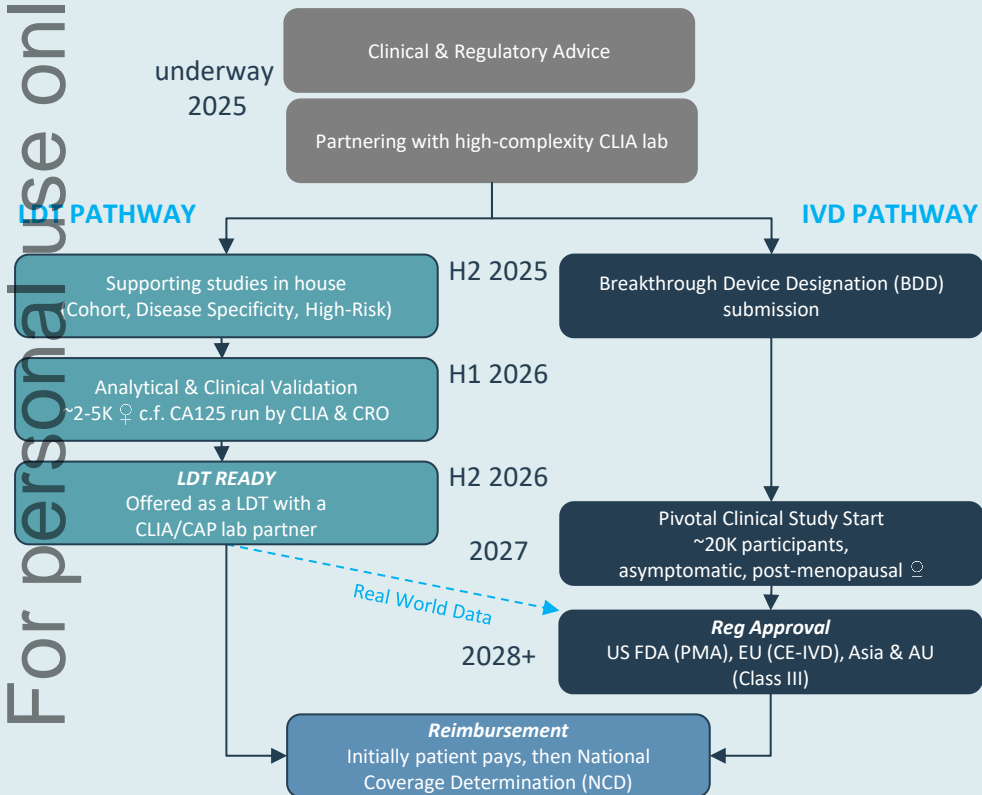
For personal use only

Clinical & Regulatory Advice

underway 2025

Partnering with high-complexity CLIA lab

LDT PATHWAY

IVD PATHWAY

Supporting studies in house (Cohort, Disease Specificity, High-Risk)

H2 2025

Breakthrough Device Designation (BDD) submission

Analytical & Clinical Validation ~2-5K ♀ c.f. CA125 run by CLIA & CRO

H1 2026

*LDT READY*
Offered as a LDT with a CLIA/CAP lab partner

H2 2026

2027

Pivotal Clinical Study Start
~20K participants, asymptomatic, post-menopausal ♀

Real World Data

2028+

*Reg Approval*
US FDA (PMA), EU (CE-IVD), Asia & AU (Class III)

*Reimbursement*
Initially patient pays, then National Coverage Determination (NCD)